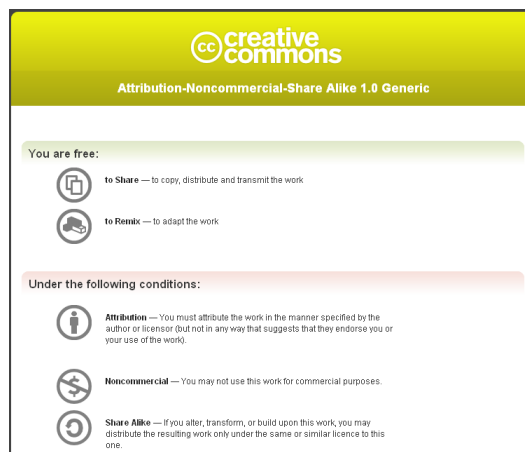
cc creative commons

Attribution-Noncommercial-Share Alike 1.0 Generic

You are free:

to Share — to copy, distribute and transmit the work

to Remix — to adapt the work

Under the following conditions:

Attribution — You must attribute the work in the manner specified by the author or licensor (but not in any way that suggests that they endorse you or your use of the work).

Noncommercial — You may not use this work for commercial purposes.

Share Alike — If you alter, transform, or build upon this work, you may distribute the resulting work only under the same or similar licence to this one.